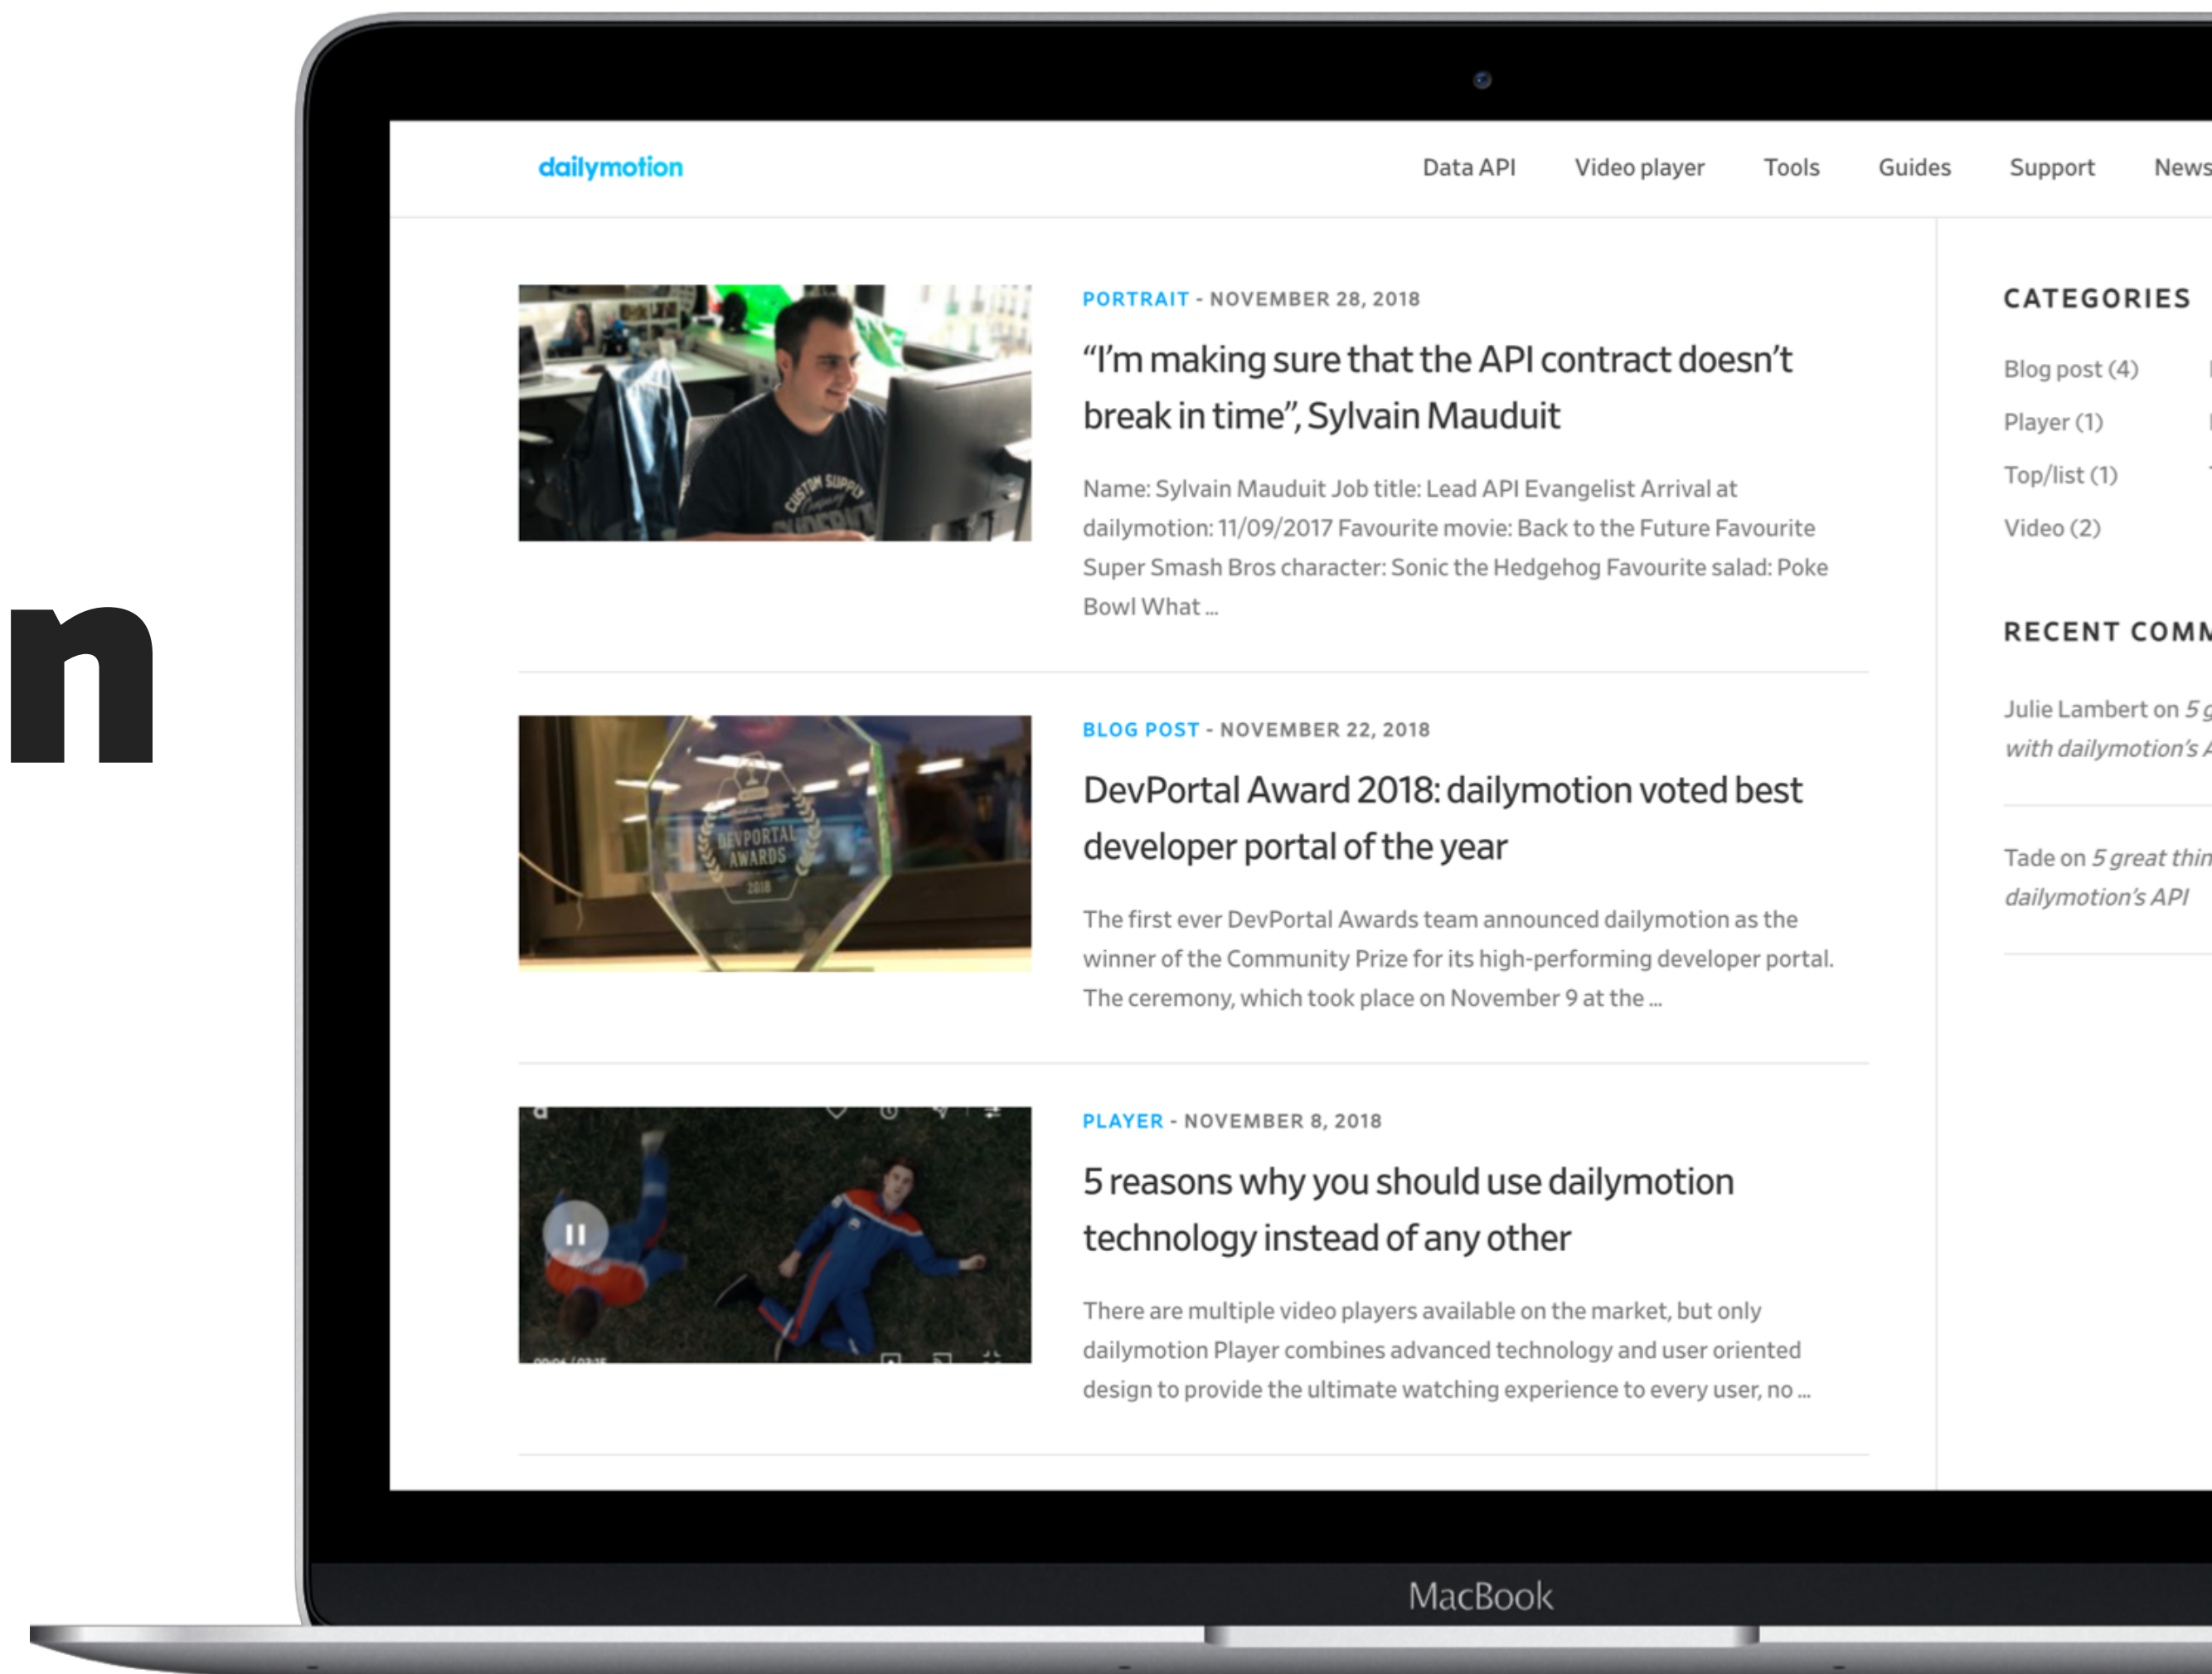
n

dailymotion

Data API Video player Tools Guides Support News

PORTRAIT - NOVEMBER 28, 2018

“I’m making sure that the API contract doesn’t break in time”, Sylvain Mauduit

Name: Sylvain Mauduit Job title: Lead API Evangelist Arrival at dailymotion: 11/09/2017 Favourite movie: Back to the Future Favourite Super Smash Bros character: Sonic the Hedgehog Favourite salad: Poke Bowl What ...

BLOG POST - NOVEMBER 22, 2018

DevPortal Award 2018: dailymotion voted best developer portal of the year

The first ever DevPortal Awards team announced dailymotion as the winner of the Community Prize for its high-performing developer portal. The ceremony, which took place on November 9 at the ...

PLAYER - NOVEMBER 8, 2018

5 reasons why you should use dailymotion technology instead of any other

There are multiple video players available on the market, but only dailymotion Player combines advanced technology and user oriented design to provide the ultimate watching experience to every user, no ...

CATEGORIES

Blog post (4)

Player (1)

Top/list (1)

Video (2)

RECENT COMM

Julie Lambert on 5 g with dailymotion’s A

Tade on 5 great thin dailymotion’s API

MacBook